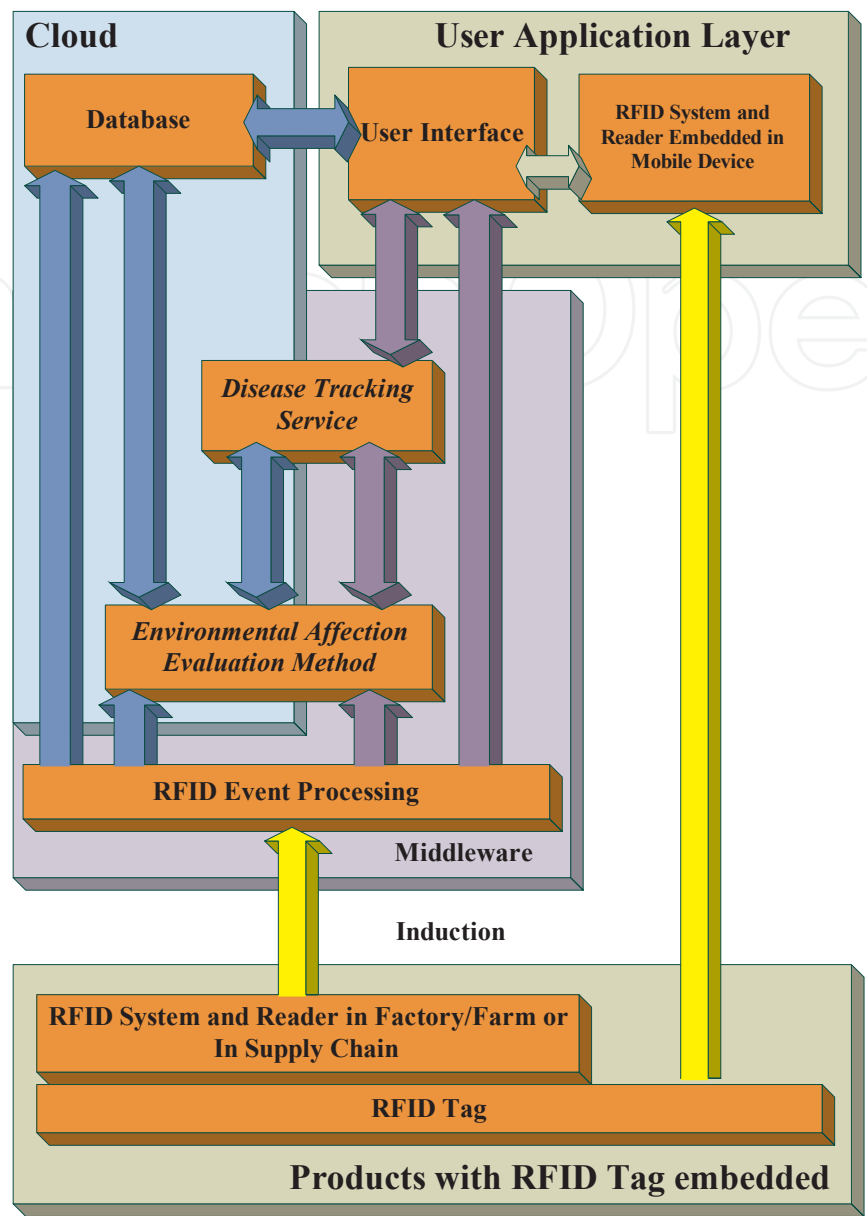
Cloud

User Application Layer

Database

User Interface

RFID System and Reader Embedded in Mobile Device

Disease Tracking Service

Environmental Affection Evaluation Method

RFID Event Processing

Middleware

Induction

RFID System and Reader in Factory/Farm or In Supply Chain

RFID Tag

Products with RFID Tag embedded